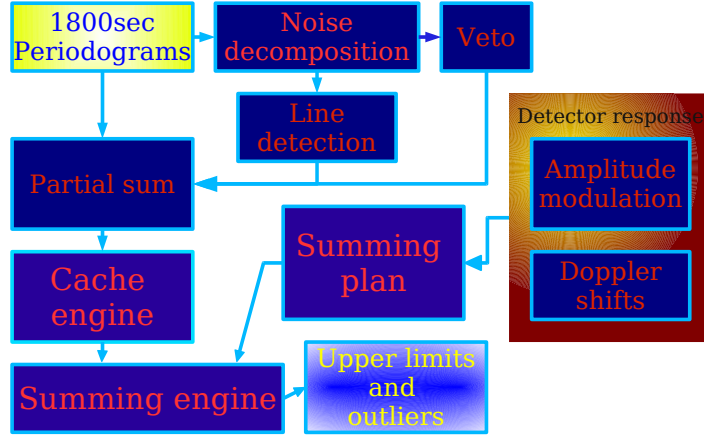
1800sec Periodograms

Noise decomposition

Veto

Line detection

Partial sum

Detector response

Amplitude modulation

Doppler shifts

Summing plan

Cache engine

Summing engine

Upper limits and outliers